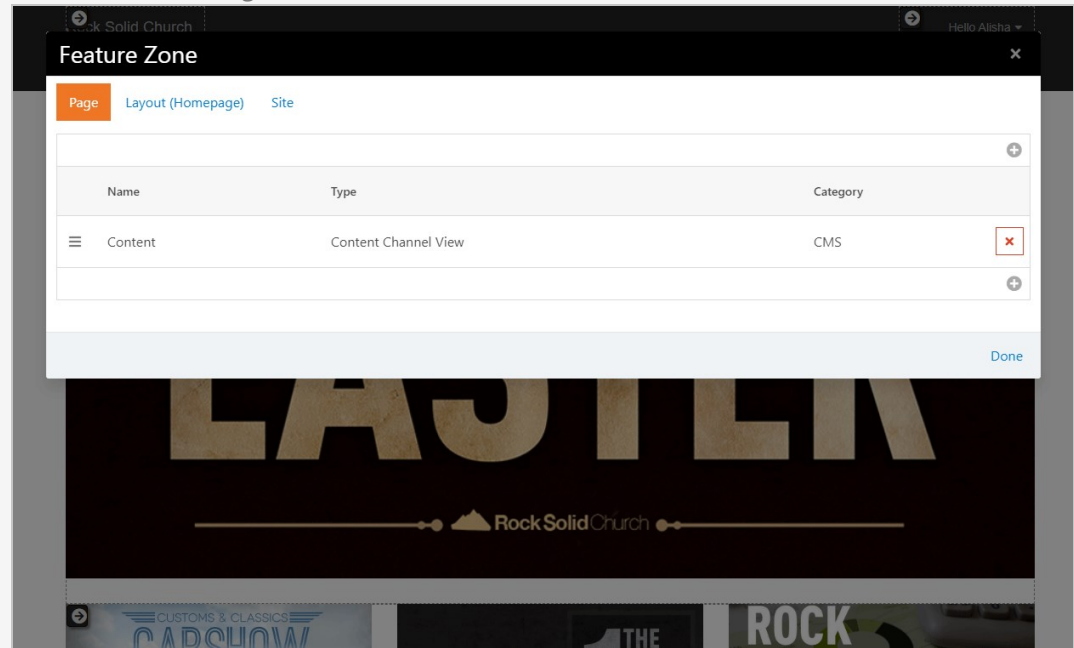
ck Solid Church

Hello Alisha

Feature Zone

×

Page Layout (Homepage) Site

| Name | Type | Category |
|---|---|---|
| Content | Content Channel View | CMS |

Done

EASTER

Rock Solid Church

CUSTOMS & CLASSICS

CARSHOW

THE

ROCK